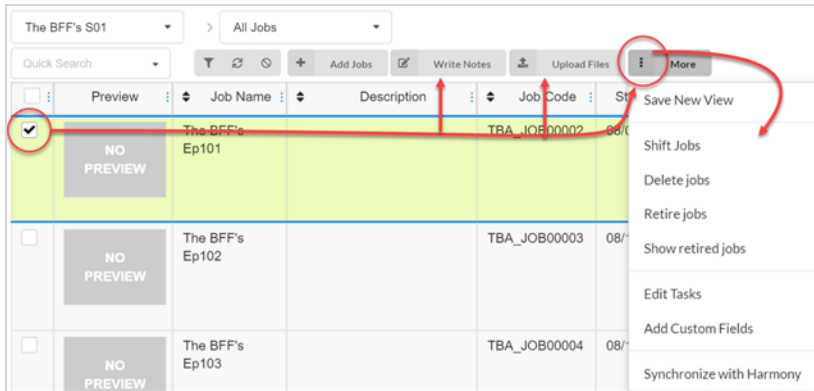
The BFF's S01
All Jobs
Quick Search
Add Jobs
Write Notes
Upload Files
More

| | Preview | Job Name | Description | Job Code | St |
|---|---|---|---|---|---|
| ✔ | NO PREVIEW | The BFF's Ep101 | | TBA_JOB00002 | 08/ |
| | NO PREVIEW | The BFF's Ep102 | | TBA_JOB00003 | 08/ |
| | NO PREVIEW | The BFF's Ep103 | | TBA_JOB00004 | 08/ |

Save New View
Shift Jobs
Delete jobs
Retire jobs
Show retired jobs
Edit Tasks
Add Custom Fields
Synchronize with Harmony